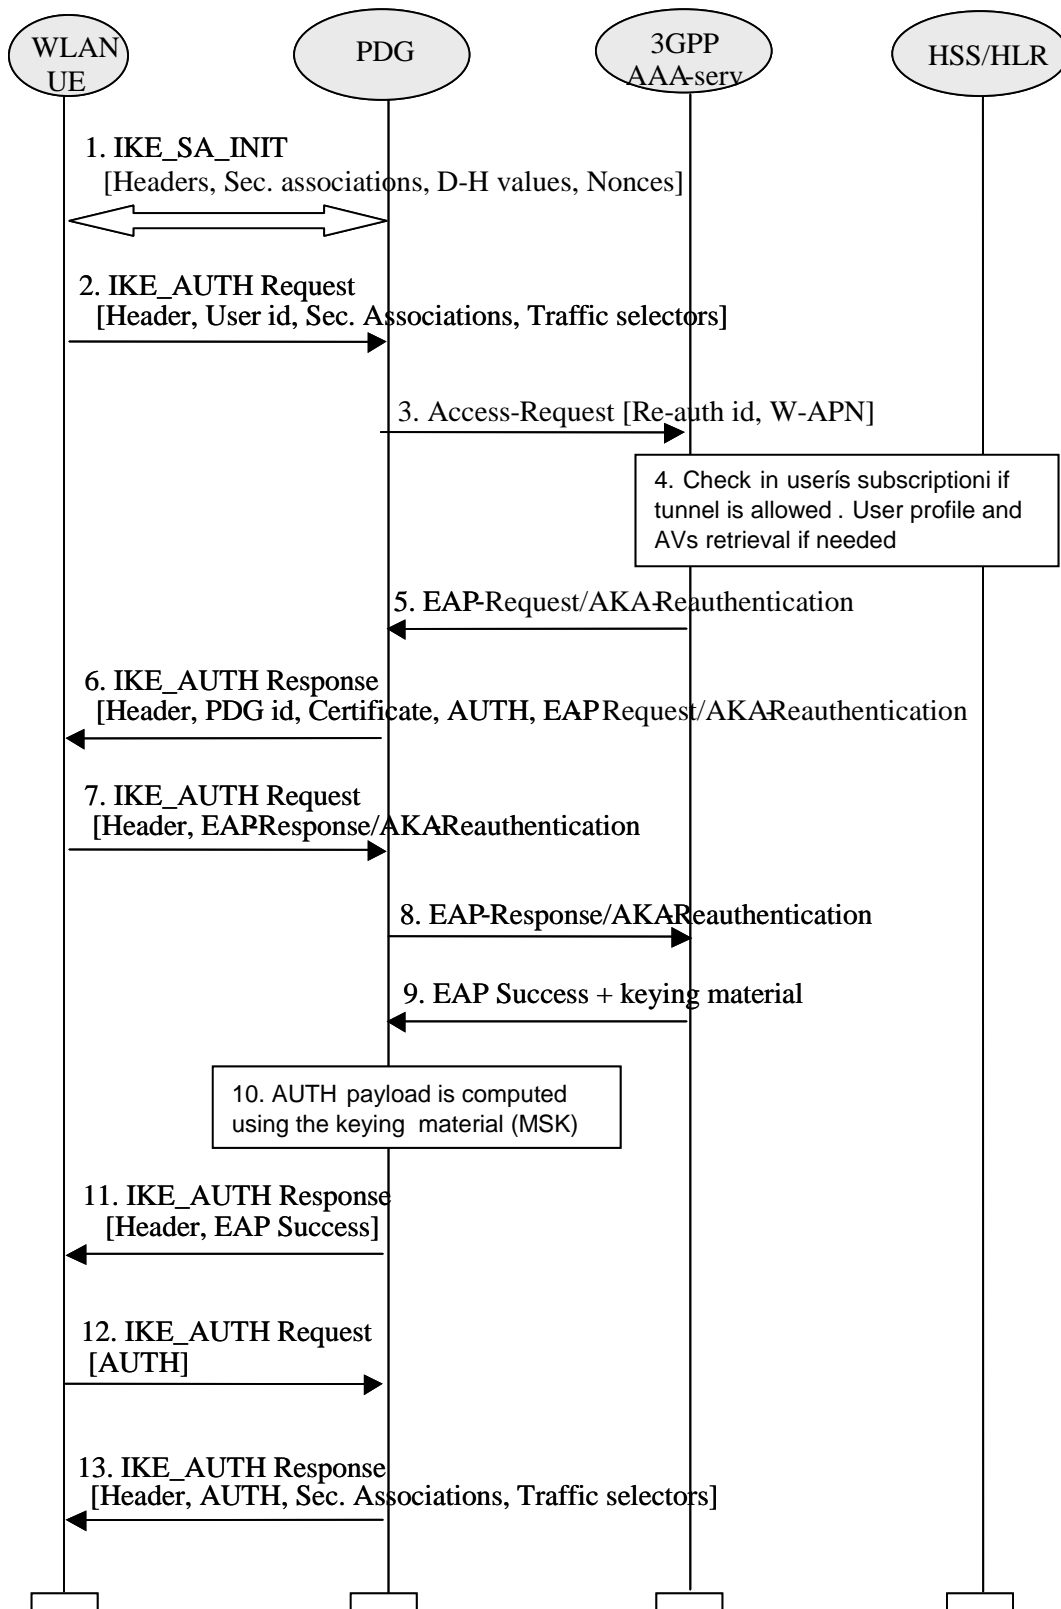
WLAN UE

PDG

3GPP AAA-serv

HSS/HLR

1. IKE_SA_INIT
[Headers, Sec. associations, D-H values, Nonces]

2. IKE_AUTH Request
[Header, User id, Sec. Associations, Traffic selectors]

3. Access-Request [Re-auth id, W-APN]

4. Check in userís subscriptioni if tunnel is allowed . User profile and AVs retrieval if needed

5. EAP-Request/AKA-Reauthentication

6. IKE_AUTH Response
[Header, PDG id, Certificate, AUTH, EAP Request/AKA-Reauthentication

7. IKE_AUTH Request
[Header, EAP-Response/AKA-Reauthentication

8. EAP-Response/AKA-Reauthentication

9. EAP Success + keying material

10. AUTH payload is computed using the keying material (MSK)

11. IKE_AUTH Response
[Header, EAP Success]

12. IKE_AUTH Request
[AUTH]

13. IKE_AUTH Response
[Header, AUTH, Sec. Associations, Traffic selectors]